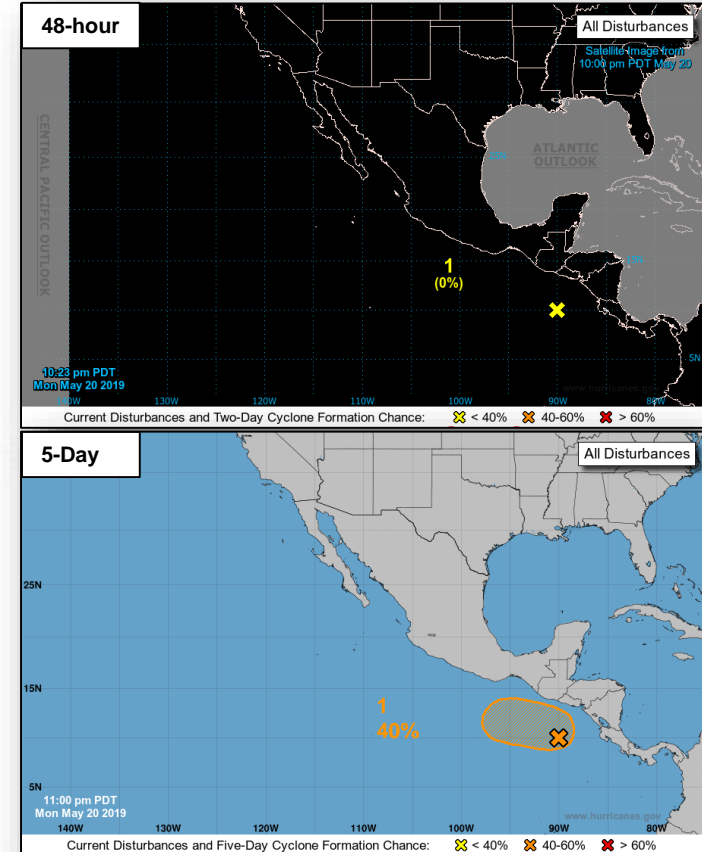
48-hour

All Disturbances

Satellite Image from 10:00 pm PDT May 20

CENTRAL PACIFIC OUTLOOK

ATLANTIC OUTLOOK

25N

15N

5N

1
(0%)

10:23 pm PDT
Mon May 20 2019

140W 130W 120W 110W 100W 90W 80W

www.hurricanes.gov

Current Disturbances and Two-Day Cyclone Formation Chance: < 40% 40-60% > 60%

5-Day

All Disturbances

25N

15N

5N

1
40%

11:00 pm PDT
Mon May 20 2019

140W 130W 120W 110W 100W 90W 80W

www.hurricanes.gov

Current Disturbances and Five-Day Cyclone Formation Chance: < 40% 40-60% > 60%